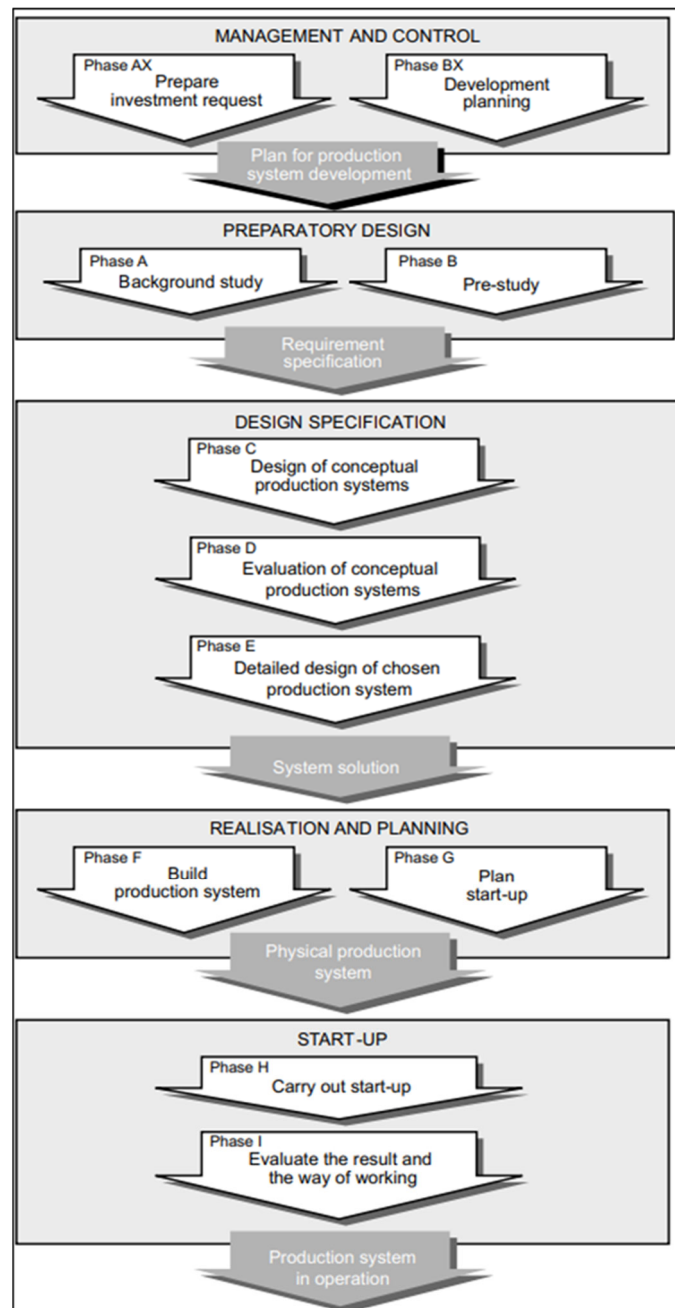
MANAGEMENT AND CONTROL

Phase AX
Prepare investment request

Phase BX
Development planning

Plan for production system development

PREPARATORY DESIGN

Phase A
Background study

Phase B
Pre-study

Requirement specification

DESIGN SPECIFICATION

Phase C
Design of conceptual production systems

Phase D
Evaluation of conceptual production systems

Phase E
Detailed design of chosen production system

System solution

REALISATION AND PLANNING

Phase F
Build production system

Phase G
Plan start-up

Physical production system

START-UP

Phase H
Carry out start-up

Phase I
Evaluate the result and the way of working

Production system in operation